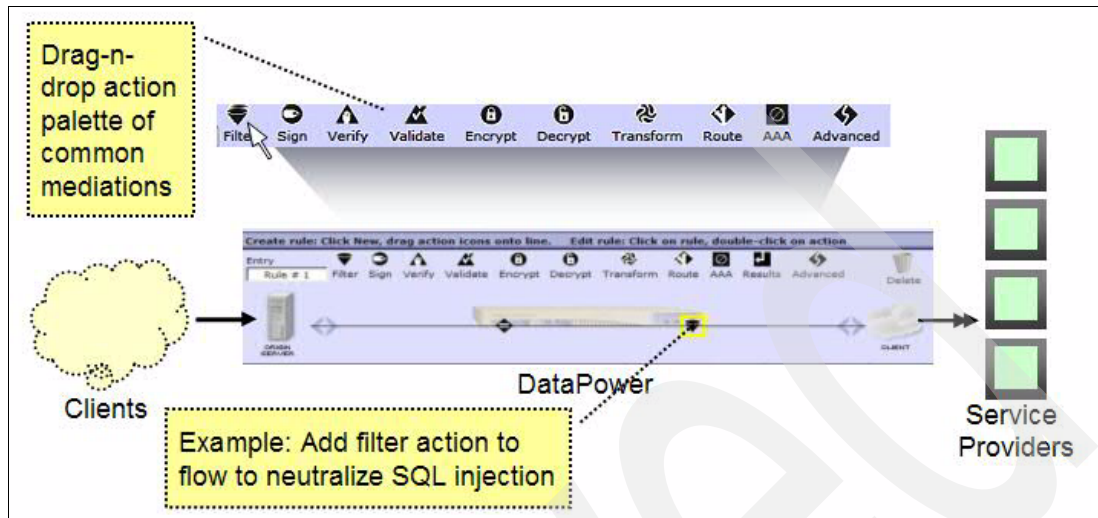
Drag-n-drop action palette of common mediations

Filter Sign Verify Validate Encrypt Decrypt Transform Route AAA Advanced

Create rule: Click New, drag action icons onto line. Edit rule: Click on rule, double-click on action

Entry

Rule # 1

Filter Sign Verify Validate Encrypt Decrypt Transform Route AAA Results Advanced

Delete

ORIGIN SERVER

CLIENT

DataPower

Clients

Service Providers

Example: Add filter action to flow to neutralize SQL injection